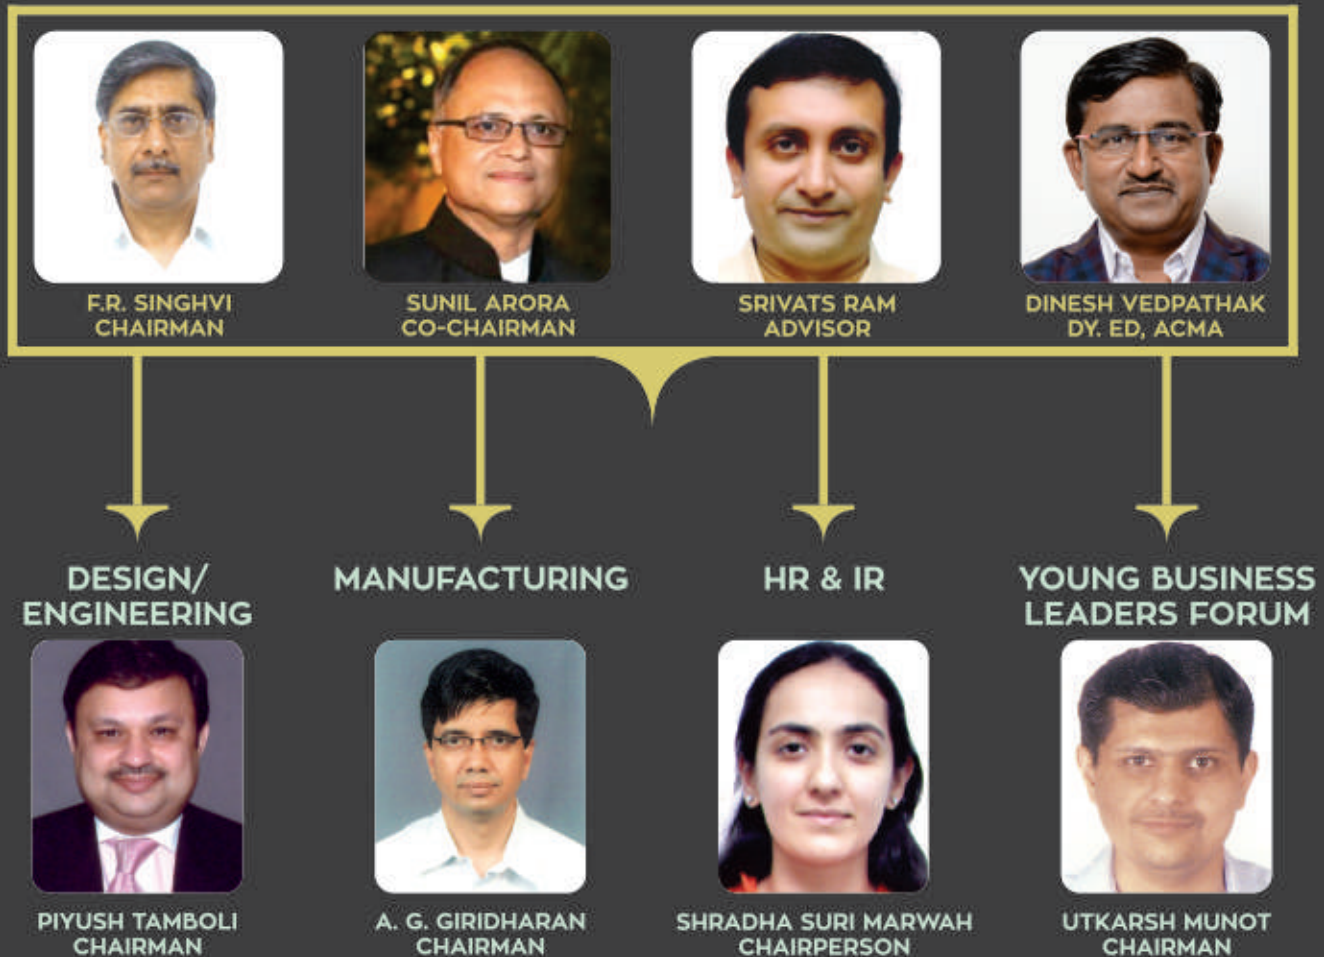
F.R. SINGHVI
CHAIRMAN

SUNIL ARORA
CO-CHAIRMAN

SRIVATS RAM
ADVISOR

DINESH VEDPATHAK
DY. ED, ACMA

DESIGN/
ENGINEERING

MANUFACTURING

HR & IR

YOUNG BUSINESS
LEADERS FORUM

PIYUSH TAMBOLI
CHAIRMAN

A. G. GIRIDHARAN
CHAIRMAN

SHRADHA SURI MARWAH
CHAIRPERSON

UTKARSH MUNOT
CHAIRMAN